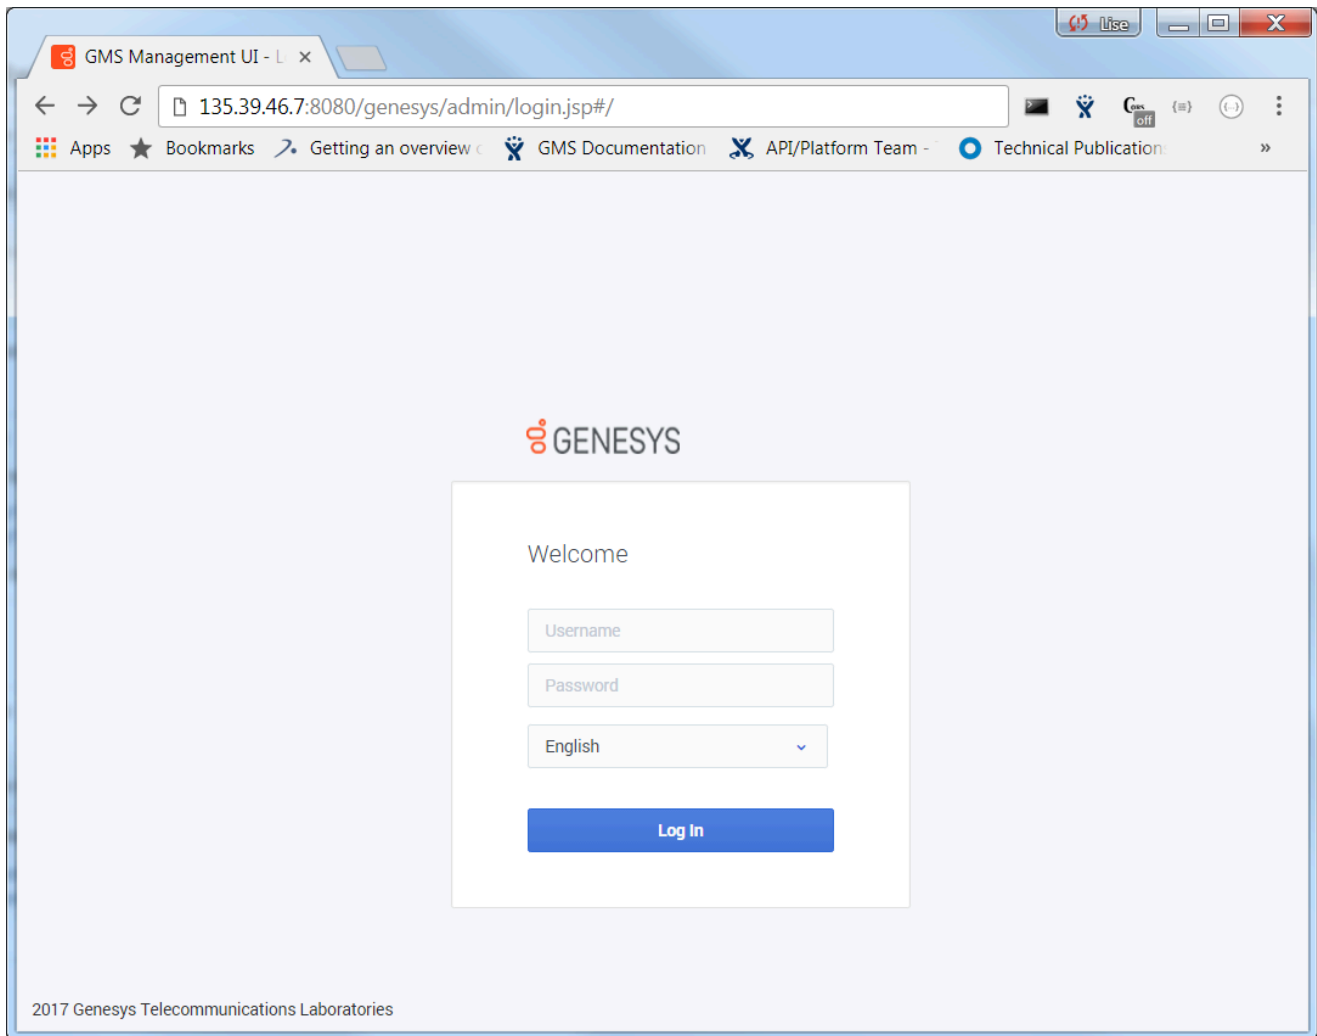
Lise

GMS Management UI - L ×

135.39.46.7:8080/genesys/admin/login.jsp#/

off

Apps Bookmarks Getting an overview GMS Documentation API/Platform Team - Technical Publication »

GENESYS

Welcome

Username

Password

English

Log In

2017 Genesys Telecommunications Laboratories